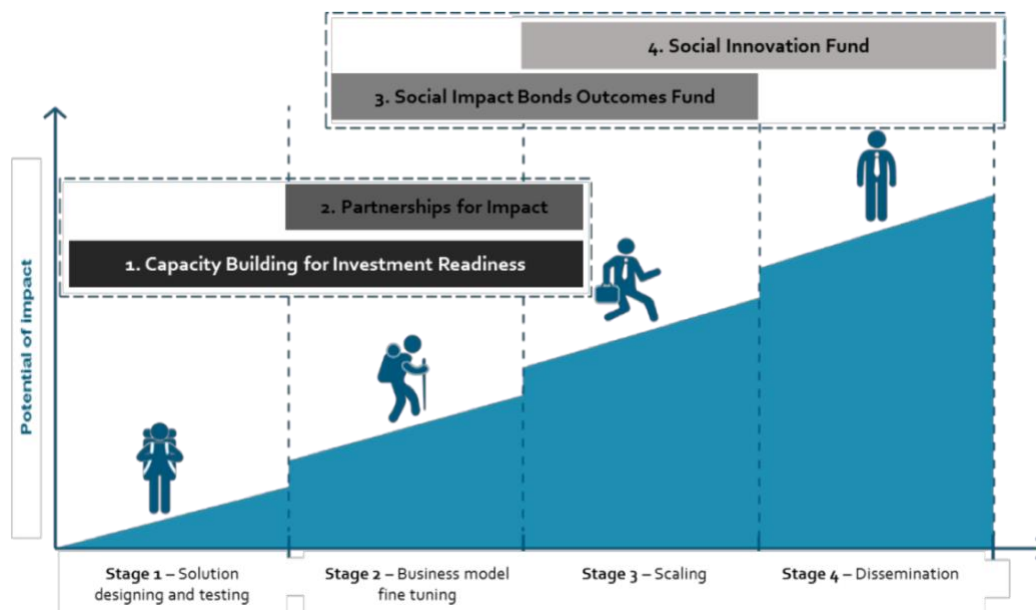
4. Social Innovation Fund

3. Social Impact Bonds Outcomes Fund

2. Partnerships for Impact

1. Capacity Building for Investment Readiness

Potential of Impact

Stage 1 – Solution designing and testing

Stage 2 – Business model fine tuning

Stage 3 – Scaling

Stage 4 – Dissemination